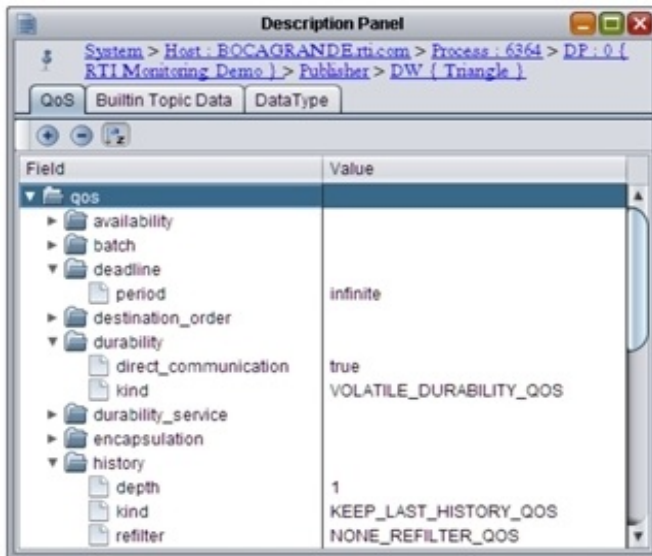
Description Panel

System > Host : BOCAGRANDE.rti.com > Process : 6364 > DP : 0 { RTI Monitoring Demo } > Publisher > DW { Triangle }

QoS | Builtin Topic Data | DataType

| Field | Value |
|---|---|
| qos | |
| availability | |
| batch | |
| deadline | |
| period | infinite |
| destination_order | |
| durability | |
| direct_communication | true |
| kind | VOLATILE_DURABILITY_QOS |
| durability_service | |
| encapsulation | |
| history | |
| depth | 1 |
| kind | KEEP_LAST_HISTORY_QOS |
| refilter | NONE_REFILTER_QOS |